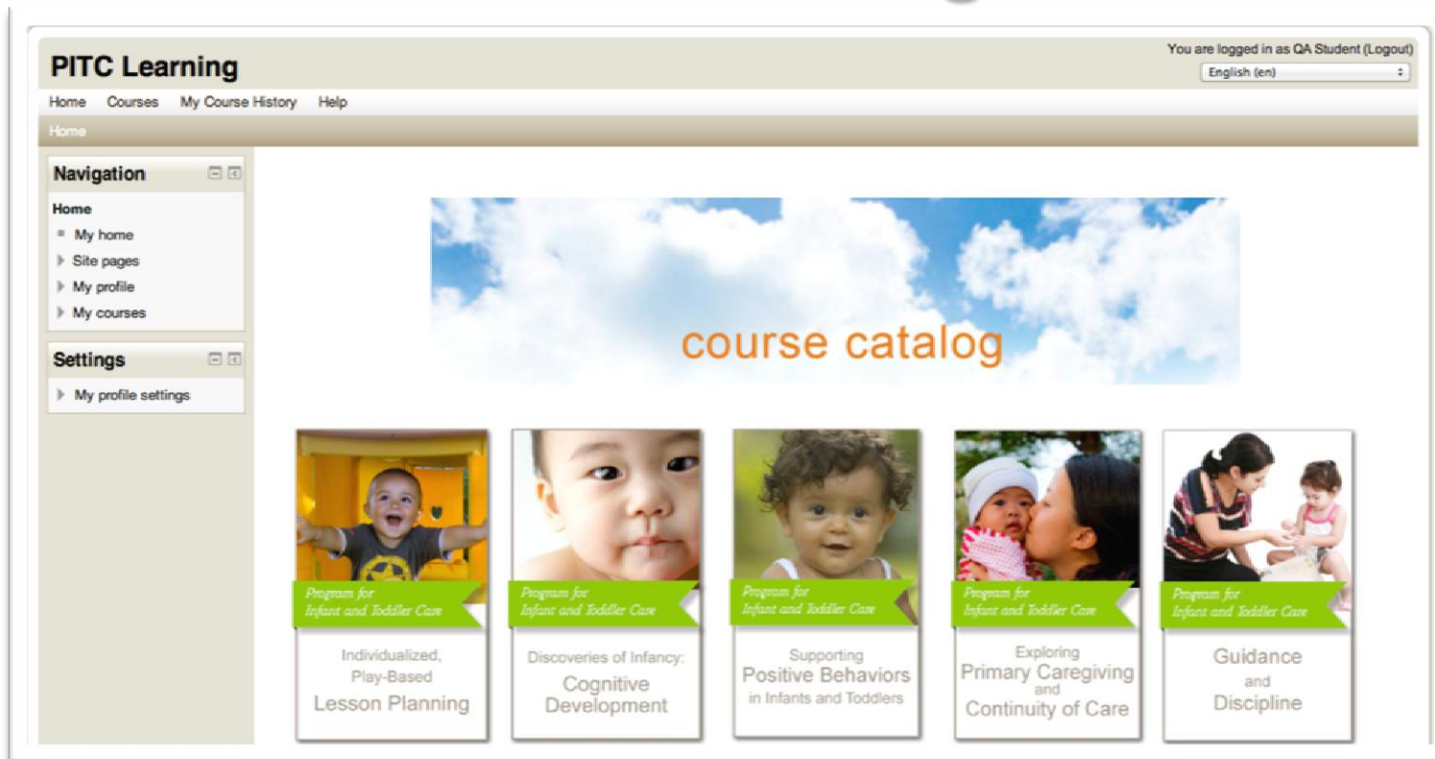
PITC Learning

You are logged in as QA Student (Logout)
English (en)

Home Courses My Course History Help

Home

Navigation
Home
My home
Site pages
My profile
My courses

Settings
My profile settings

course catalog

Program for Infant and Toddler Care
Individualized, Play-Based Lesson Planning

Program for Infant and Toddler Care
Discoveries of Infancy: Cognitive Development

Program for Infant and Toddler Care
Supporting Positive Behaviors in Infants and Toddlers

Program for Infant and Toddler Care
Exploring Primary Caregiving and Continuity of Care

Program for Infant and Toddler Care
Guidance and Discipline